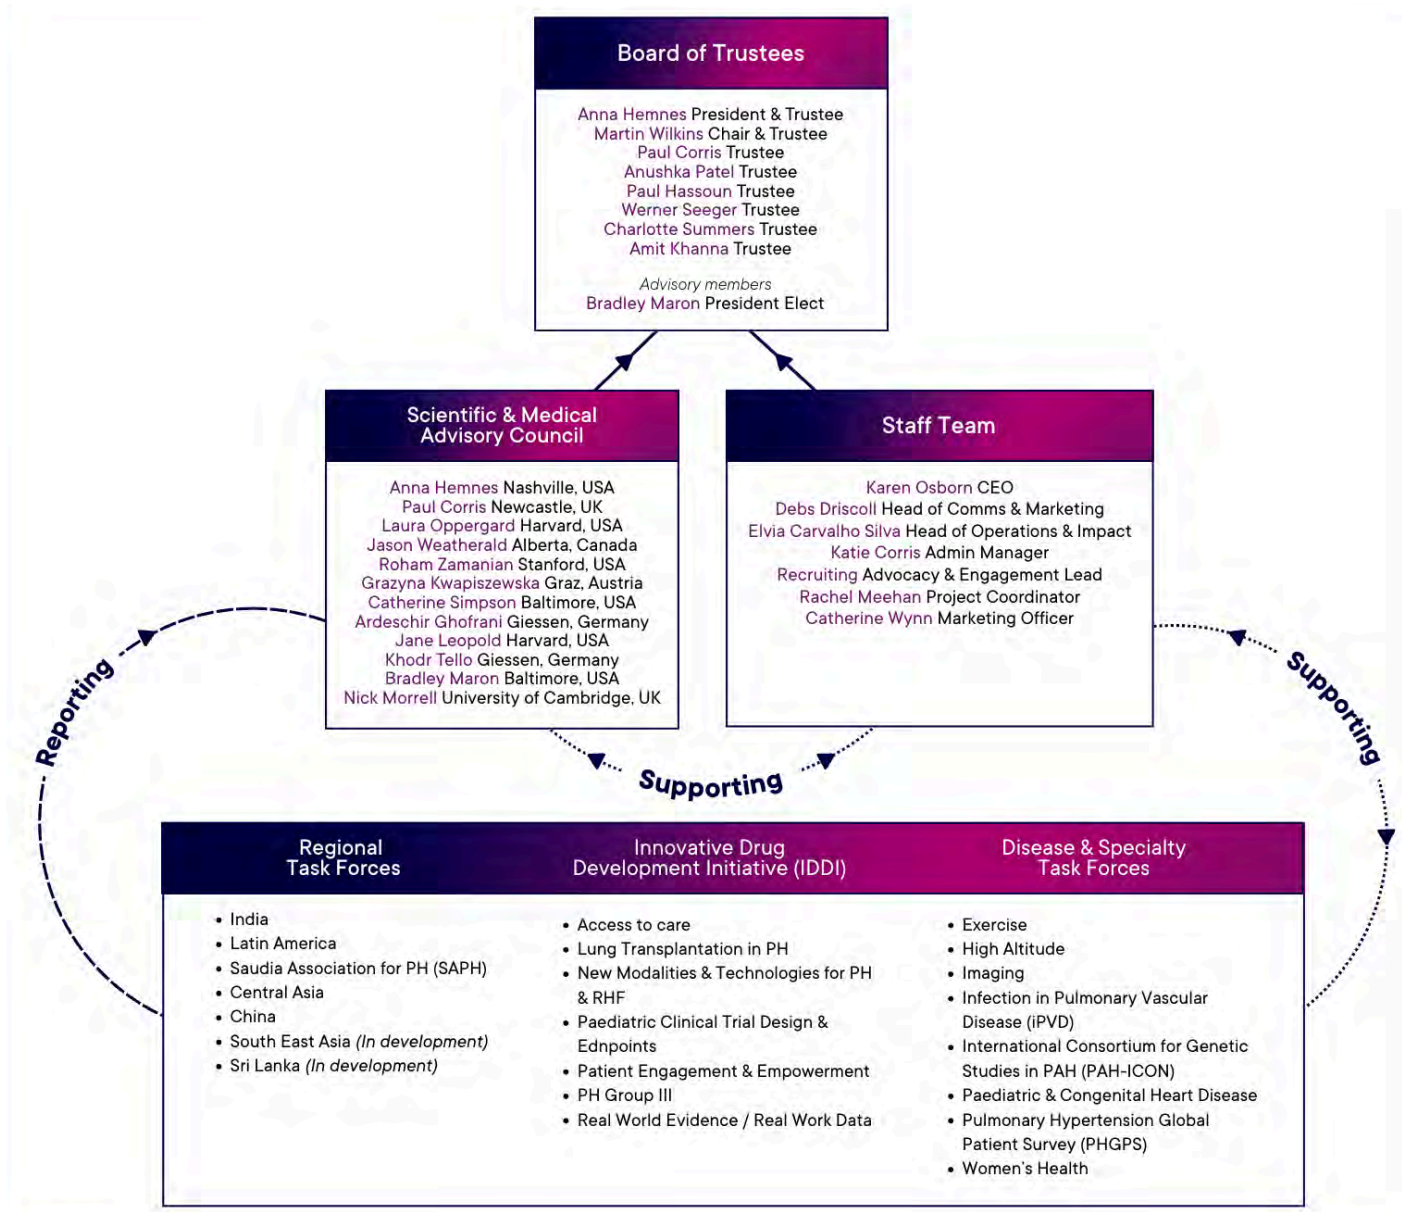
Board of Trustees

Anna Hemnes President & Trustee
Martin Wilkins Chair & Trustee
Paul Corris Trustee
Anushka Patel Trustee
Paul Hassoun Trustee
Werner Seeger Trustee
Charlotte Summers Trustee
Amit Khanna Trustee

Advisory members
Bradley Maron President Elect

Scientific & Medical Advisory Council

Anna Hemnes Nashville, USA
Paul Corris Newcastle, UK
Laura Oppergard Harvard, USA
Jason Weatherald Alberta, Canada
Roham Zamanian Stanford, USA
Grazyna Kwapiszewska Graz, Austria
Catherine Simpson Baltimore, USA
Ardeschir Ghofrani Giessen, Germany
Jane Leopold Harvard, USA
Khodr Tello Giessen, Germany
Bradley Maron Baltimore, USA
Nick Morrell University of Cambridge, UK

Staff Team

Karen Osborn CEO
Debs Driscoll Head of Comms & Marketing
Elvia Carvalho Silva Head of Operations & Impact
Katie Corris Admin Manager
Recruiting Advocacy & Engagement Lead
Rachel Meehan Project Coordinator
Catherine Wynn Marketing Officer

Reporting

Supporting

Supporting

Regional Task Forces
• India
• Latin America
• Saudia Association for PH (SAPH)
• Central Asia
• China
• South East Asia (In development)
• Sri Lanka (In development)

Innovative Drug Development Initiative (IDDI)
• Access to care
• Lung Transplantation in PH
• New Modalities & Technologies for PH & RHF
• Paediatric Clinical Trial Design & Ednpoints
• Patient Engagement & Empowerment
• PH Group III
• Real World Evidence / Real Work Data

Disease & Specialty Task Forces
• Exercise
• High Altitude
• Imaging
• Infection in Pulmonary Vascular Disease (iPVD)
• International Consortium for Genetic Studies in PAH (PAH-ICON)
• Paediatric & Congenital Heart Disease
• Pulmonary Hypertension Global Patient Survey (PHGPS)
• Women's Health